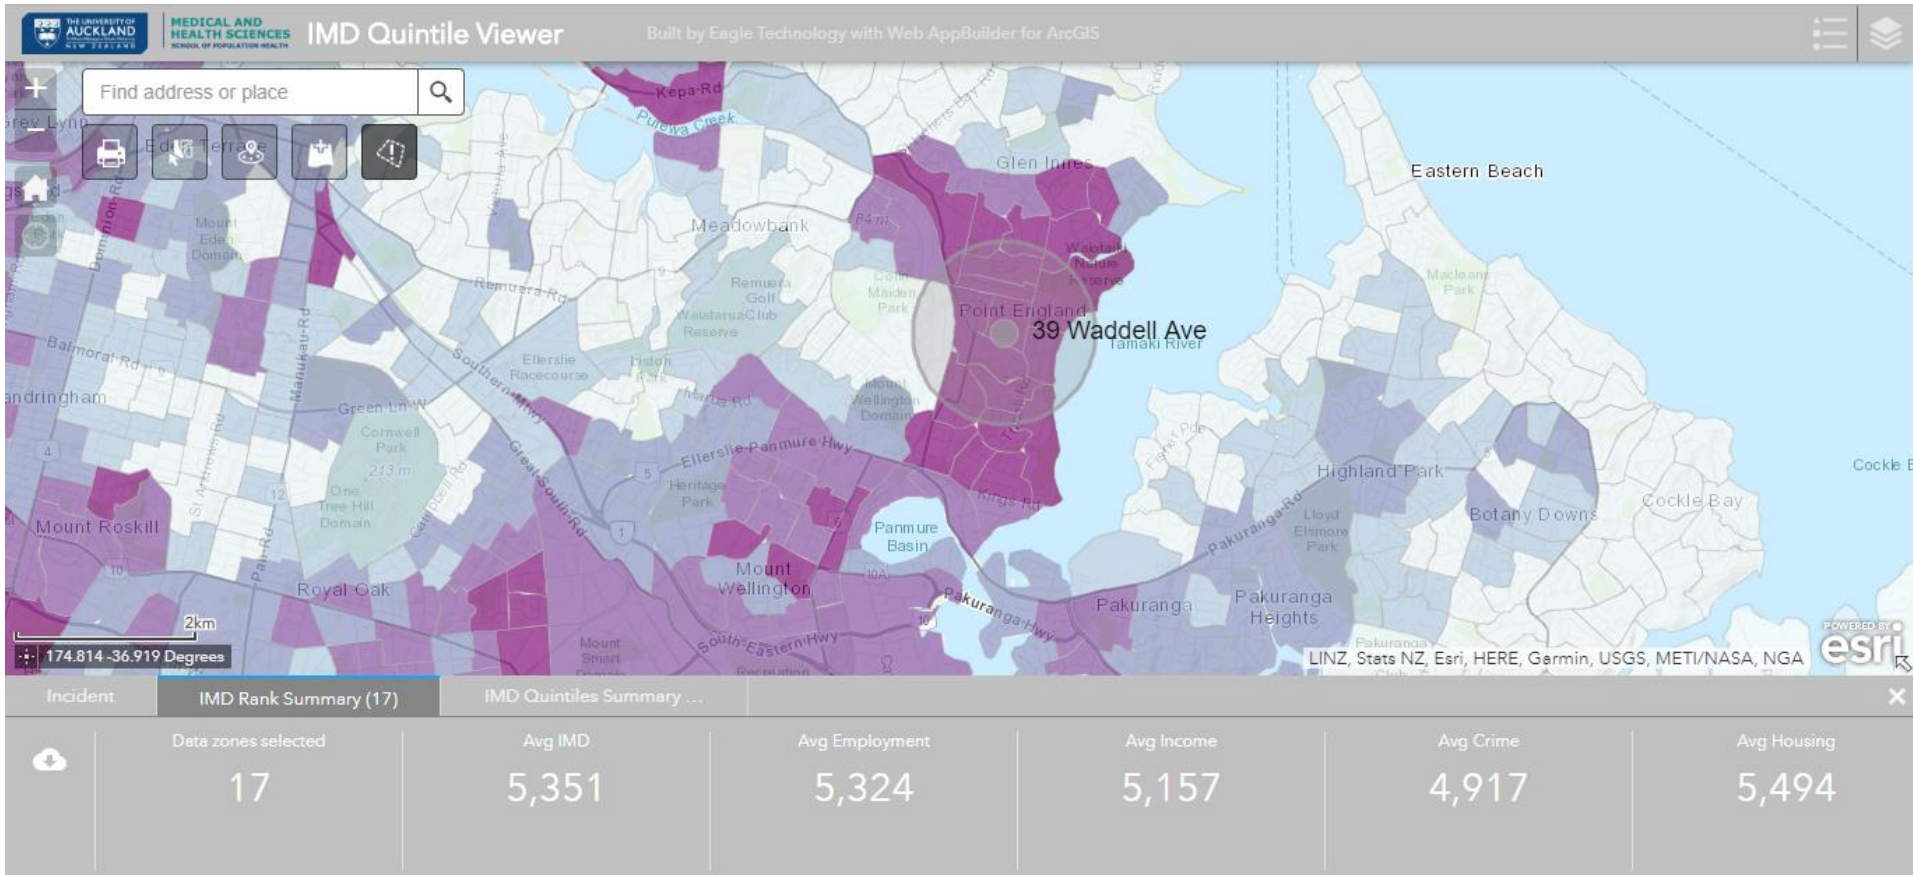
THE UNIVERSITY OF AUCKLAND NEW ZEALAND
MEDICAL AND HEALTH SCIENCES SCHOOL OF POPULATION HEALTH
IMD Quintile Viewer
Built by Eagle Technology with Web AppBuilder for ArcGIS

Find address or place

Kepa Rd
Purewa Creek
Glen Innes
Eastern Beach
Grey Lynn
Eden Terrace
Mount Eden Domain
Dominion Rd
Meadowbank
84 m
Waipuna Nature Reserve
Remuera Rd
Remuera Golf
Waiatarua Club Reserve
Colin Maiden Park
Maclean Park
Point England
39 Waddell Ave
Tamaki River
Balmoral Rd
Manukau Rd
Southern Mtwy
Ellerslie Racecourse
Liston Park
Mount Wellington Domain
andringham
Green Ln W
Cornwell Park
213 m
Ellerslie-Panmure Hwy
Heritage Park
Highland Park
Botany Downs
Cockle Bay
Cockle B
One Tree Hill Domain
Great South Rd
Kings Rd
Pakuranga Rd
Lloyd Elsmore Park
Mount Roskill
Panmure Basin
Mount Wellington
Royal Oak
Pakuranga
Pakuranga Heights
Pakuranga Hwy
South Eastern Hwy
Mount Smart Domain
2km
174.814 -36.919 Degrees
LINZ, Stats NZ, Esri, HERE, Garmin, USGS, METI/NASA, NGA
POWERED BY esri

Incident
IMD Rank Summary (17)
IMD Quintiles Summary ...

| Data zones selected | Avg IMD | Avg Employment | Avg Income | Avg Crime | Avg Housing |
|---|---|---|---|---|---|
| 17 | 5,351 | 5,324 | 5,157 | 4,917 | 5,494 |